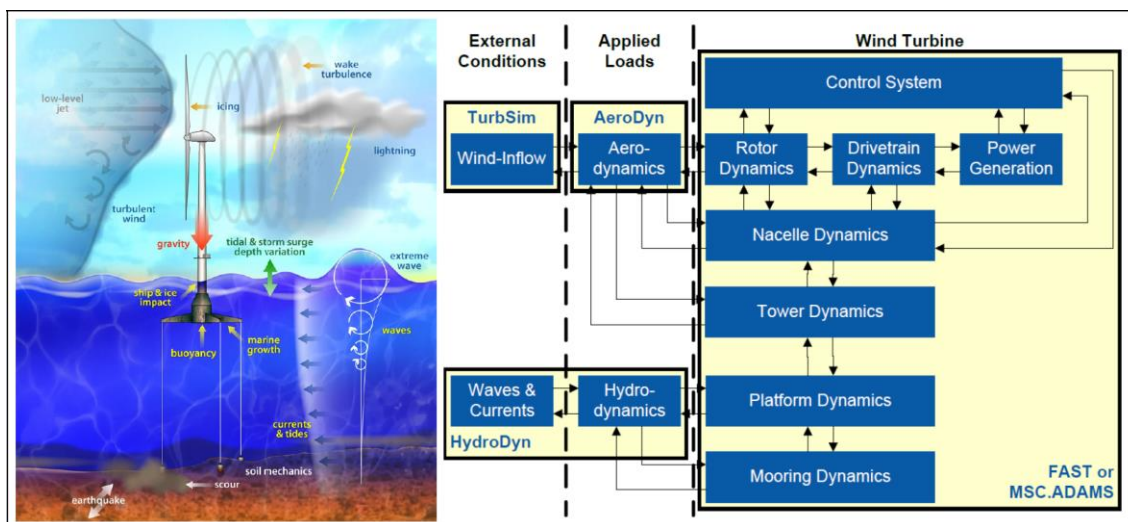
low-level jet

icing

wake turbulence

lightning

turbulent wind

gravity

tidal & storm surge depth variation

extreme wave

ship & ice impact

buoyancy

marine growth

waves

currents & tides

soil mechanics

scour

earthquake

External Conditions

Applied Loads

Wind Turbine

TurbSim

Wind-Inflow

AeroDyn

Aero-dynamics

Control System

Rotor Dynamics

Drivetrain Dynamics

Power Generation

Nacelle Dynamics

Tower Dynamics

Waves & Currents

Hydro-dynamics

HydroDyn

Platform Dynamics

Mooring Dynamics

FAST or MSC.ADAMS